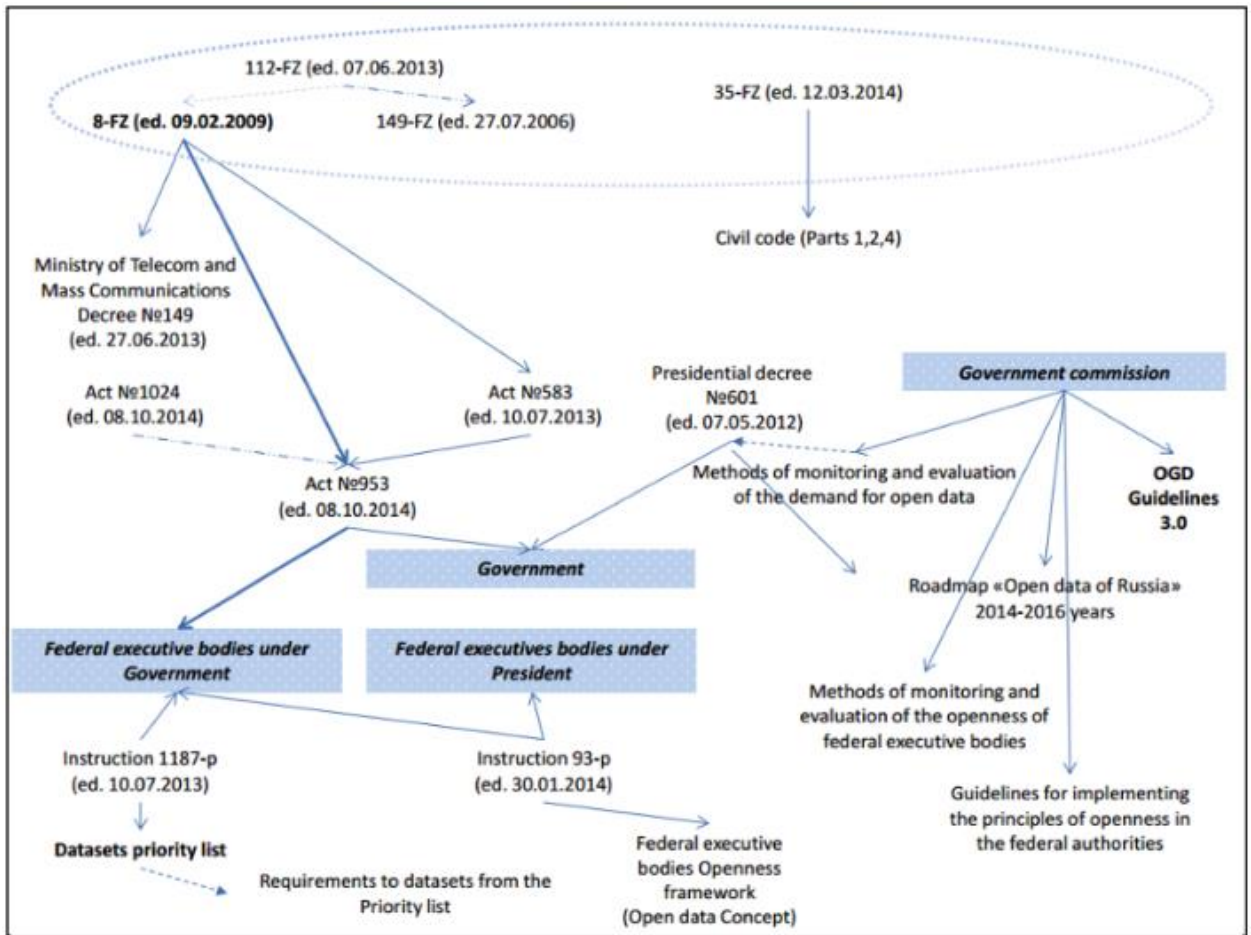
112-FZ (ed. 07.06.2013)

8-FZ (ed. 09.02.2009)

149-FZ (ed. 27.07.2006)

35-FZ (ed. 12.03.2014)

Civil code (Parts 1,2,4)

Ministry of Telecom and Mass Communications Decree №149 (ed. 27.06.2013)

Act №1024 (ed. 08.10.2014)

Act №583 (ed. 10.07.2013)

Act №953 (ed. 08.10.2014)

Presidential decree №601 (ed. 07.05.2012)

Government commission

Methods of monitoring and evaluation of the demand for open data

OGD Guidelines 3.0

Government

Roadmap «Open data of Russia» 2014-2016 years

Federal executive bodies under Government

Federal executives bodies under President

Methods of monitoring and evaluation of the openness of federal executive bodies

Instruction 1187-p (ed. 10.07.2013)

Instruction 93-p (ed. 30.01.2014)

Guidelines for implementing the principles of openness in the federal authorities

Datasets priority list

Federal executive bodies Openness framework (Open data Concept)

Requirements to datasets from the Priority list